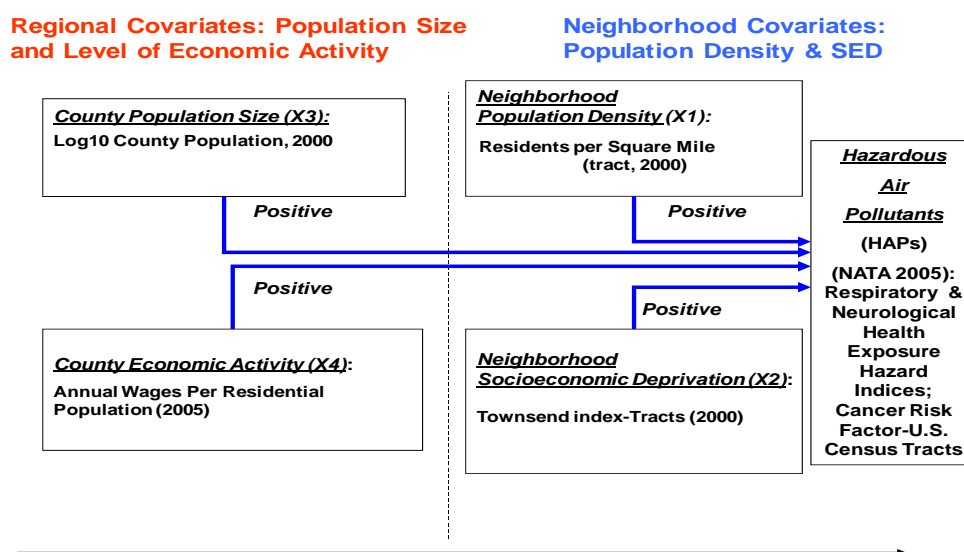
Regional Covariates: Population Size and Level of Economic Activity

Neighborhood Covariates: Population Density & SED

County Population Size (X3):
Log10 County Population, 2000

Positive

Neighborhood Population Density (X1):
Residents per Square Mile (tract, 2000)

Positive

Hazardous Air Pollutants (HAPs) (NATA 2005): Respiratory & Neurological Health Exposure Hazard Indices; Cancer Risk Factor-U.S. Census Tracts

Positive

Positive

County Economic Activity (X4):
Annual Wages Per Residential Population (2005)

Neighborhood Socioeconomic Deprivation (X2):
Townsend index-Tracts (2000)